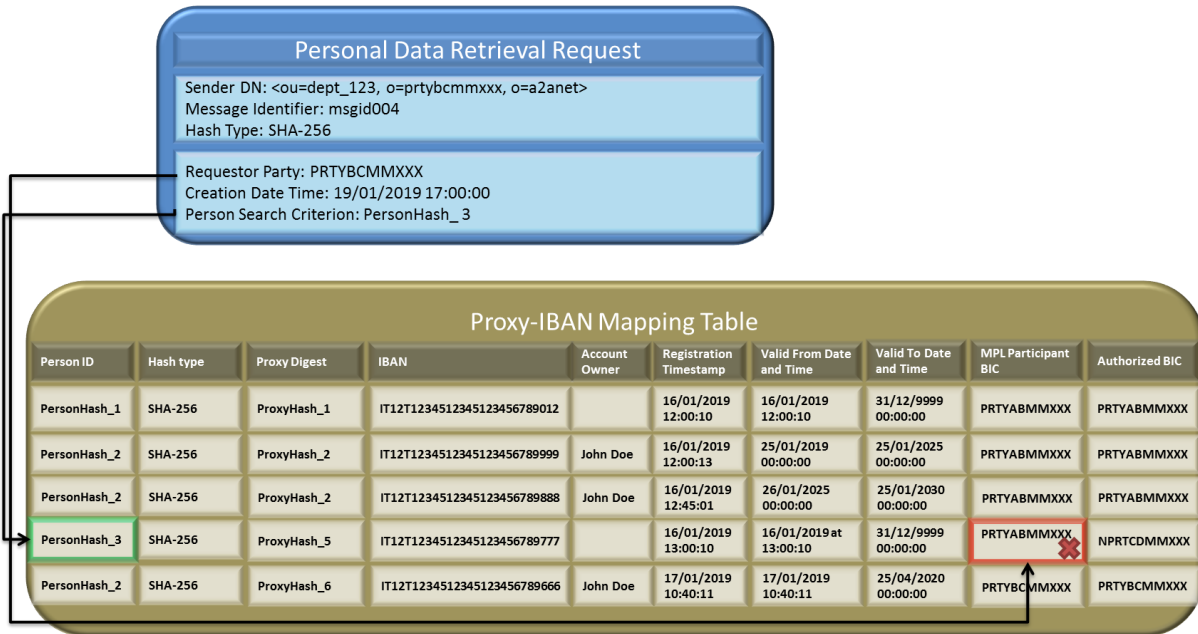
Personal Data Retrieval Request

Sender DN: <ou=dept_123, o=prtybcmmxxx, o=a2anet>
Message Identifier: msgid004
Hash Type: SHA-256

Requestor Party: PRTYBCMMXXX
Creation Date Time: 19/01/2019 17:00:00
Person Search Criterion: PersonHash_ 3

Proxy-IBAN Mapping Table

| Person ID | Hash type | Proxy Digest | IBAN | Account Owner | Registration Timestamp | Valid From Date and Time | Valid To Date and Time | MPL Participant BIC | Authorized BIC |
|---|---|---|---|---|---|---|---|---|---|
| PersonHash_1 | SHA-256 | ProxyHash_1 | IT12T1234512345123456789012 | | 16/01/2019 12:00:10 | 16/01/2019 12:00:10 | 31/12/9999 00:00:00 | PRTYABMMXXX | PRTYABMMXXX |
| PersonHash_2 | SHA-256 | ProxyHash_2 | IT12T1234512345123456789999 | John Doe | 16/01/2019 12:00:13 | 25/01/2019 00:00:00 | 25/01/2025 00:00:00 | PRTYABMMXXX | PRTYABMMXXX |
| PersonHash_2 | SHA-256 | ProxyHash_2 | IT12T1234512345123456789888 | John Doe | 16/01/2019 12:45:01 | 26/01/2025 00:00:00 | 25/01/2030 00:00:00 | PRTYABMMXXX | PRTYABMMXXX |
| PersonHash_3 | SHA-256 | ProxyHash_5 | IT12T1234512345123456789777 | | 16/01/2019 13:00:10 | 16/01/2019 at 13:00:10 | 31/12/9999 00:00:00 | PRTYABMMXXX | NPRTCDMMXXX |
| PersonHash_2 | SHA-256 | ProxyHash_6 | IT12T1234512345123456789666 | John Doe | 17/01/2019 10:40:11 | 17/01/2019 10:40:11 | 25/04/2020 00:00:00 | PRTYBCMMXXX | PRTYBCMMXXX |